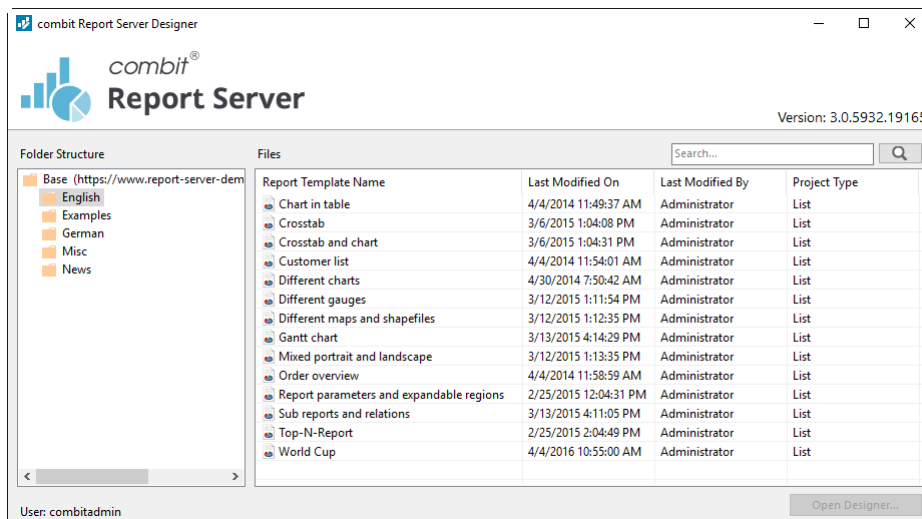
combit Report Server Designer

combit®
Report Server

Version: 3.0.5932.19165

Folder Structure

Base (https://www.report-server-dem
English
Examples
German
Misc
News

Files

Search...

| Report Template Name | Last Modified On | Last Modified By | Project Type |
|---|---|---|---|
| Chart in table | 4/4/2014 11:49:37 AM | Administrator | List |
| Crosstab | 3/6/2015 1:04:08 PM | Administrator | List |
| Crosstab and chart | 3/6/2015 1:04:31 PM | Administrator | List |
| Customer list | 4/4/2014 11:54:01 AM | Administrator | List |
| Different charts | 4/30/2014 7:50:42 AM | Administrator | List |
| Different gauges | 3/12/2015 1:11:54 PM | Administrator | List |
| Different maps and shapefiles | 3/12/2015 1:12:35 PM | Administrator | List |
| Gantt chart | 3/13/2015 4:14:29 PM | Administrator | List |
| Mixed portrait and landscape | 3/12/2015 1:13:35 PM | Administrator | List |
| Order overview | 4/4/2014 11:58:59 AM | Administrator | List |
| Report parameters and expandable regions | 2/25/2015 12:04:31 PM | Administrator | List |
| Sub reports and relations | 3/13/2015 4:11:05 PM | Administrator | List |
| Top-N-Report | 2/25/2015 2:04:49 PM | Administrator | List |
| World Cup | 4/4/2016 10:55:00 AM | Administrator | List |

User: combitadmin

Open Designer...